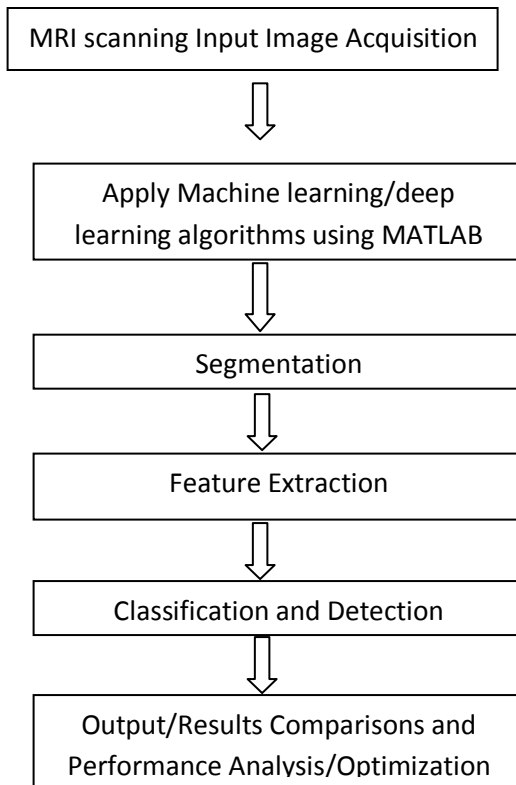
MRI scanning Input Image Acquisition

Apply Machine learning/deep learning algorithms using MATLAB

Segmentation

Feature Extraction

Classification and Detection

Output/Results Comparisons and Performance Analysis/Optimization